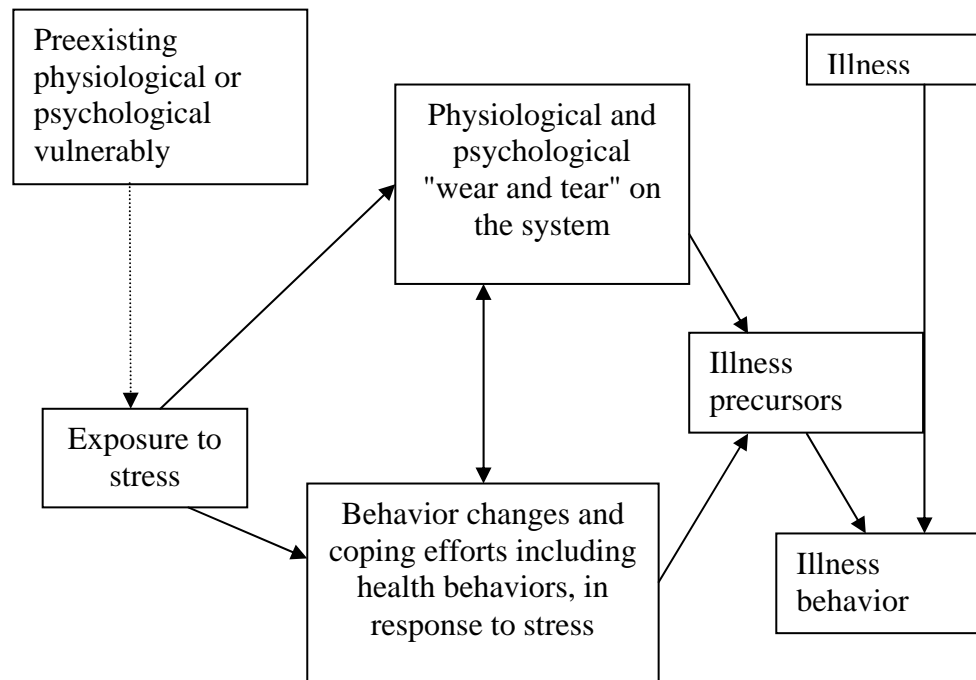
Preexisting physiological or psychological vulnerably

Illness

Physiological and psychological "wear and tear" on the system

Illness precursors

Exposure to stress

Behavior changes and coping efforts including health behaviors, in response to stress

Illness behavior